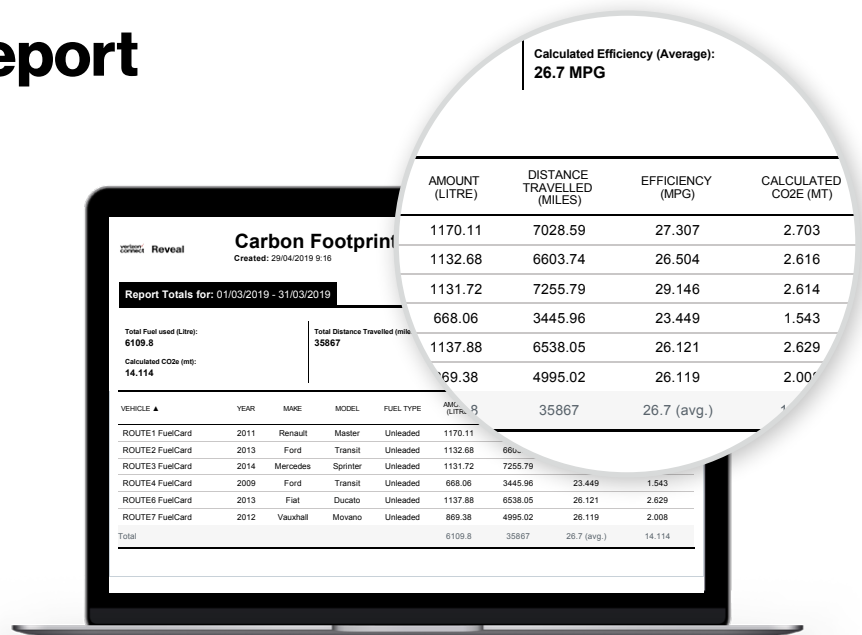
eport

verizon connect Reveal

Carbon Footprint

Created: 29/04/2019 9:16

Report Totals for: 01/03/2019 - 31/03/2019

Total Fuel used (Litre):
6109.8

Total Distance Travelled (mile
35867

Calculated CO2e (mt):
14.114

| VEHICLE ▲ | YEAR | MAKE | MODEL | FUEL TYPE | AMO (LITR | | | |
|---|---|---|---|---|---|---|---|---|
| ROUTE1 FuelCard | 2011 | Renault | Master | Unleaded | 1170.11 | | | |
| ROUTE2 FuelCard | 2013 | Ford | Transit | Unleaded | 1132.68 | 660 | | |
| ROUTE3 FuelCard | 2014 | Mercedes | Sprinter | Unleaded | 1131.72 | 7255.79 | | |
| ROUTE4 FuelCard | 2009 | Ford | Transit | Unleaded | 668.06 | 3445.96 | 23.449 | 1.543 |
| ROUTE6 FuelCard | 2013 | Fiat | Ducato | Unleaded | 1137.88 | 6538.05 | 26.121 | 2.629 |
| ROUTE7 FuelCard | 2012 | Vauxhall | Movano | Unleaded | 869.38 | 4995.02 | 26.119 | 2.008 |
| Total | | | | | 6109.8 | 35867 | 26.7 (avg.) | 14.114 |

Calculated Efficiency (Average):
26.7 MPG

| AMOUNT (LITRE) | DISTANCE TRAVELLED (MILES) | EFFICIENCY (MPG) | CALCULATED CO2E (MT) |
|---|---|---|---|
| 1170.11 | 7028.59 | 27.307 | 2.703 |
| 1132.68 | 6603.74 | 26.504 | 2.616 |
| 1131.72 | 7255.79 | 29.146 | 2.614 |
| 668.06 | 3445.96 | 23.449 | 1.543 |
| 1137.88 | 6538.05 | 26.121 | 2.629 |
| 869.38 | 4995.02 | 26.119 | 2.00 |
| 8 | 35867 | 26.7 (avg.) | 1 |